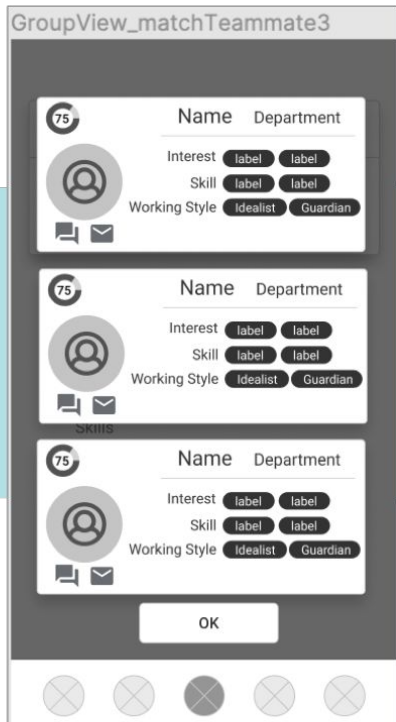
GroupView_matchTeammate3

75
Name Department
Interest label label
Skill label label
Working Style Idealist Guardian

75
Name Department
Interest label label
Skill label label
Working Style Idealist Guardian

Skills

75
Name Department
Interest label label
Skill label label
Working Style Idealist Guardian

OK